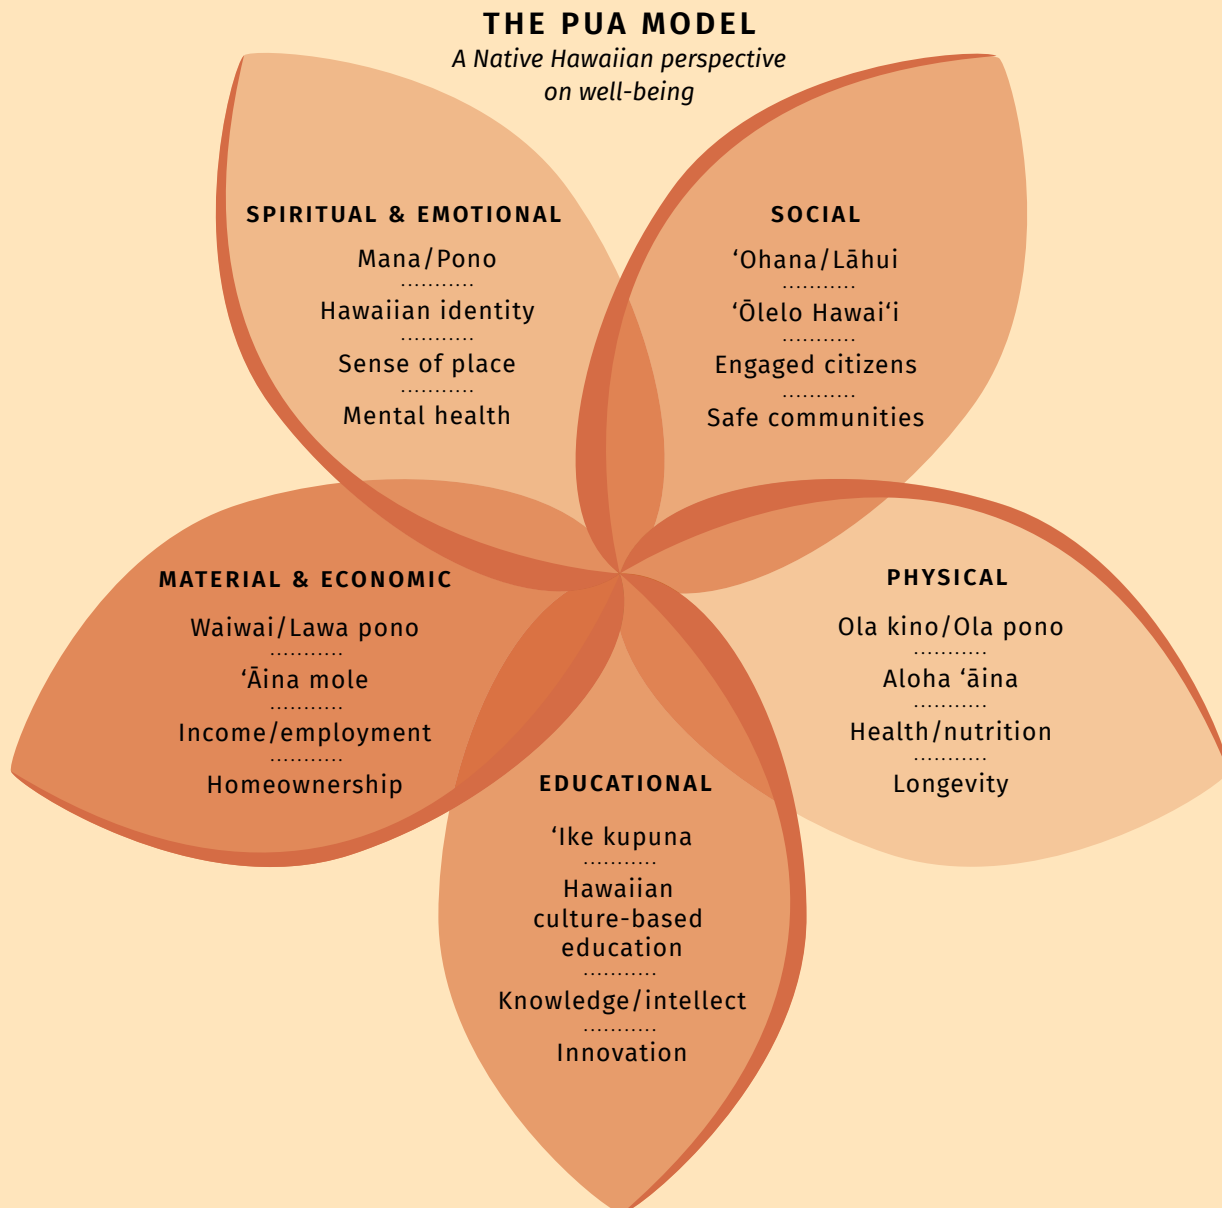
THE PUA MODEL
*A Native Hawaiian perspective on well-being*

SPIRITUAL & EMOTIONAL
Mana/Pono
Hawaiian identity
Sense of place
Mental health

SOCIAL
ʻOhana/Lāhui
ʻŌlelo Hawaiʻi
Engaged citizens
Safe communities

MATERIAL & ECONOMIC
Waiwai/Lawa pono
ʻĀina mole
Income/employment
Homeownership

PHYSICAL
Ola kino/Ola pono
Aloha ʻāina
Health/nutrition
Longevity

EDUCATIONAL
ʻIke kupuna
Hawaiian culture-based education
Knowledge/intellect
Innovation